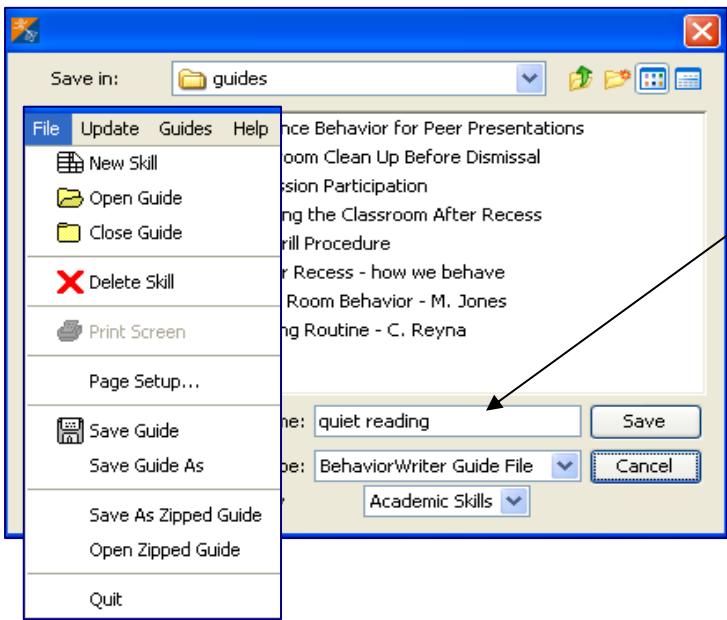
Save in: guides

File Update Guides Help

New Skill
Open Guide
Close Guide
Delete Skill
Print Screen
Page Setup...
Save Guide
Save Guide As
Save As Zipped Guide
Open Zipped Guide
Quit

nce Behavior for Peer Presentations
oom Clean Up Before Dismissal
ssion Participation
ng the Classroom After Recess
rill Procedure
r Recess - how we behave
Room Behavior - M. Jones
ng Routine - C. Reyna

me: quiet reading
Save
pe: BehaviorWriter Guide File
Cancel
Academic Skills